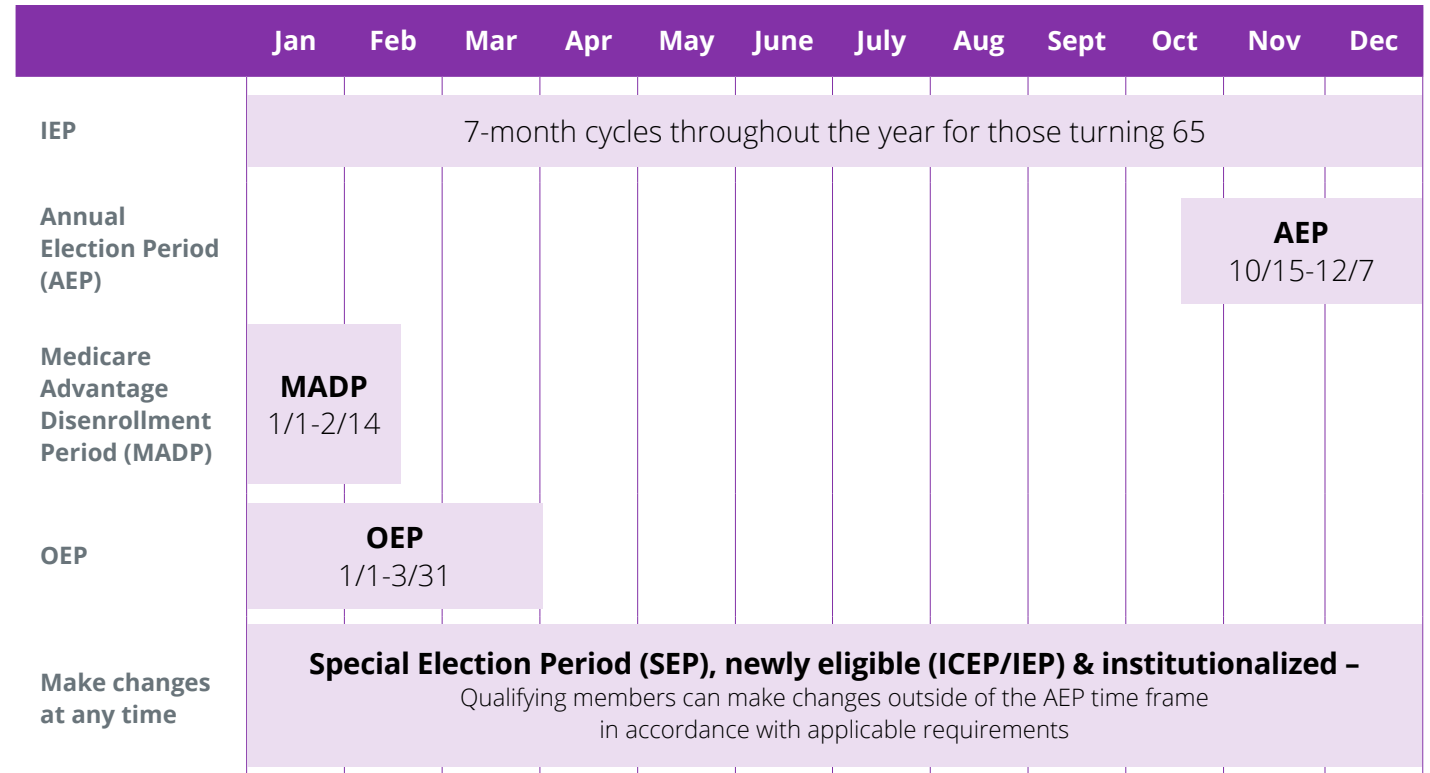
| | Jan | Feb | Mar | Apr | May | June | July | Aug | Sept | Oct | Nov | Dec |
|---|---|---|---|---|---|---|---|---|---|---|---|---|
| IEP | 7-month cycles throughout the year for those turning 65 | | | | | | | | | | | |
| Annual Election Period (AEP) | | | | | | | | | | | AEP 10/15-12/7 | |
| Medicare Advantage Disenrollment Period (MADP) | MADP 1/1-2/14 | | | | | | | | | | | |
| OEP | OEP 1/1-3/31 | | | | | | | | | | | |
| Make changes at any time | **Special Election Period (SEP), newly eligible (ICEP/IEP) & institutionalized –** Qualifying members can make changes outside of the AEP time frame in accordance with applicable requirements | | | | | | | | | | | |